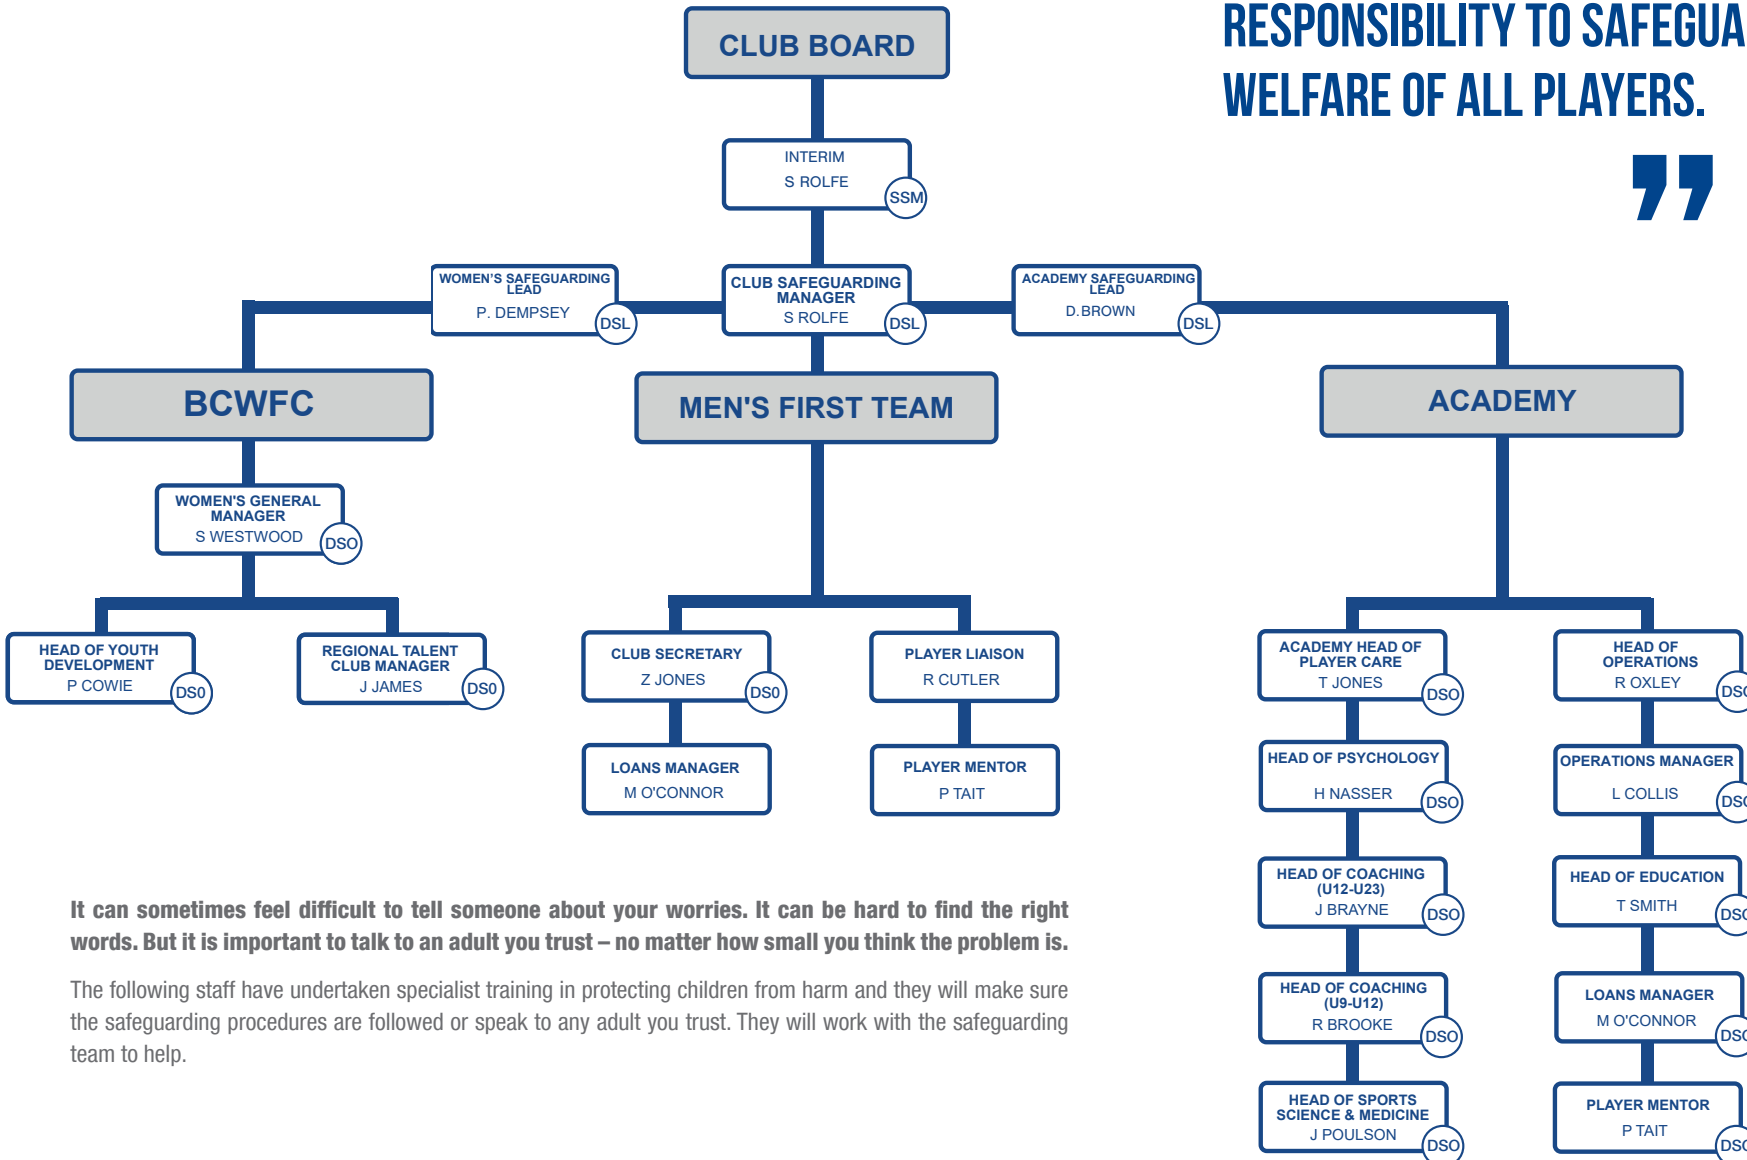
RESPONSIBILITY TO SAFEGUA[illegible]
WELFARE OF ALL PLAYERS.

CLUB BOARD

INTERIM
S ROLFE
SSM

WOMEN'S SAFEGUARDING LEAD
P. DEMPSEY
DSL

CLUB SAFEGUARDING MANAGER
S ROLFE
DSL

ACADEMY SAFEGUARDING LEAD
D.BROWN
DSL

BCWFC

MEN'S FIRST TEAM

ACADEMY

WOMEN'S GENERAL MANAGER
S WESTWOOD
DSO

HEAD OF YOUTH DEVELOPMENT
P COWIE
DS0

REGIONAL TALENT CLUB MANAGER
J JAMES
DS0

CLUB SECRETARY
Z JONES
DS0

PLAYER LIAISON
R CUTLER

LOANS MANAGER
M O'CONNOR

PLAYER MENTOR
P TAIT

ACADEMY HEAD OF PLAYER CARE
T JONES
DSO

HEAD OF OPERATIONS
R OXLEY
DS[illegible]

HEAD OF PSYCHOLOGY
H NASSER
DSO

OPERATIONS MANAGER
L COLLIS
DS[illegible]

HEAD OF COACHING (U12-U23)
J BRAYNE
DSO

HEAD OF EDUCATION
T SMITH
DS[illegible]

HEAD OF COACHING (U9-U12)
R BROOKE
DSO

LOANS MANAGER
M O'CONNOR
DS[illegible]

HEAD OF SPORTS SCIENCE & MEDICINE
J POULSON
DSO

PLAYER MENTOR
P TAIT
DS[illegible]

It can sometimes feel difficult to tell someone about your worries. It can be hard to find the right words. But it is important to talk to an adult you trust – no matter how small you think the problem is.

The following staff have undertaken specialist training in protecting children from harm and they will make sure the safeguarding procedures are followed or speak to any adult you trust. They will work with the safeguarding team to help.